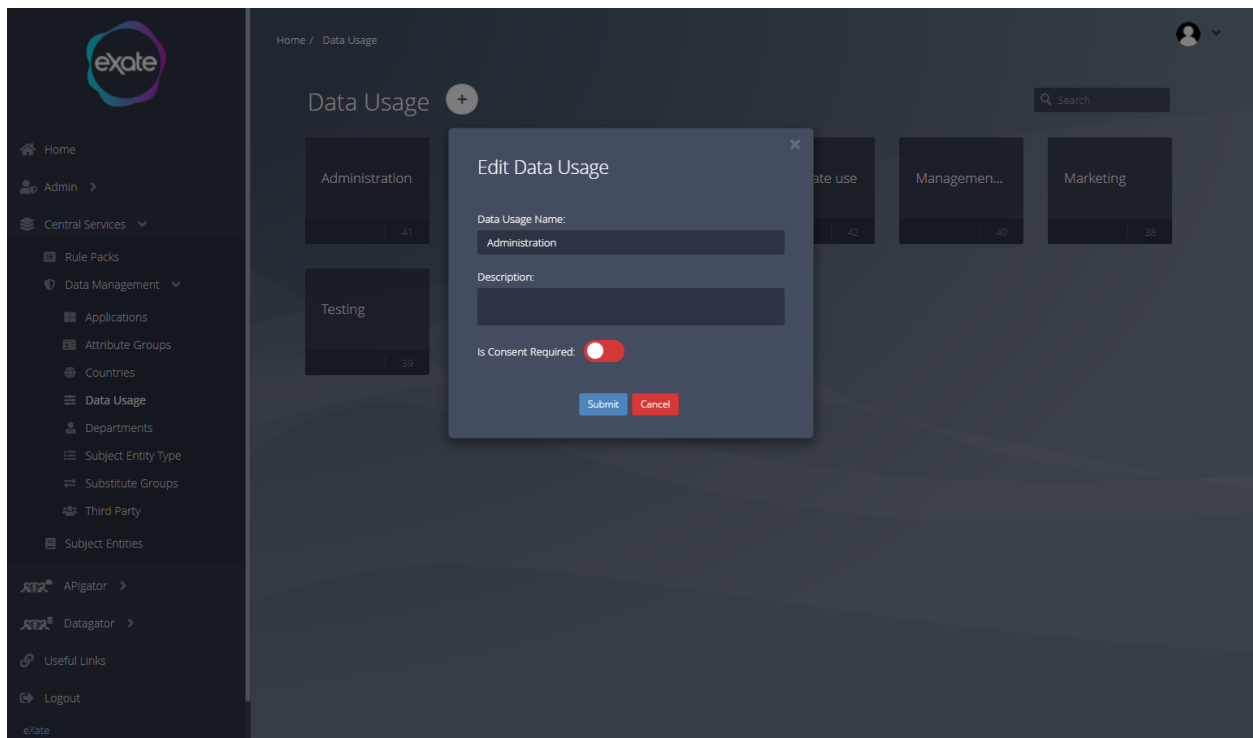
exate

Home
Admin
Central Services
Rule Packs
Data Management
Applications
Attribute Groups
Countries
Data Usage
Departments
Subject Entity Type
Substitute Groups
Third Party
Subject Entities
APIgator
Datagator
Useful Links
Logout
eXate

Home / Data Usage

Data Usage +

Search

Administration 41
ate use 42
Managemen... 40
Marketing 38
Testing 39

Edit Data Usage ×

Data Usage Name:
Administration

Description:

Is Consent Required:

Submit Cancel